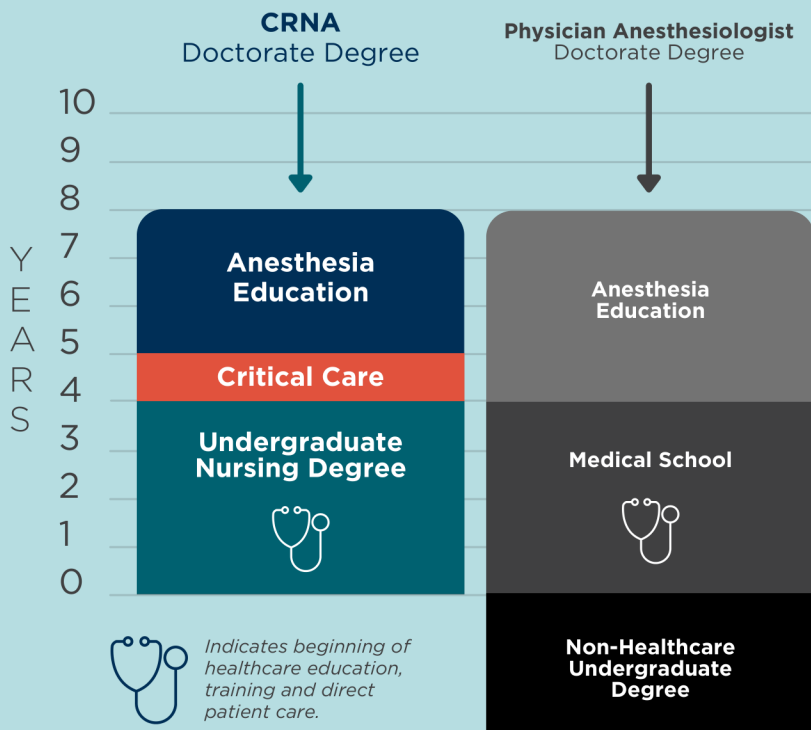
CRNA
Doctorate Degree

Physician Anesthesiologist
Doctorate Degree

10
9
8
7
6
5
4
3
2
1
0

YEARS

Anesthesia Education

Critical Care

Undergraduate Nursing Degree

Anesthesia Education

Medical School

Indicates beginning of healthcare education, training and direct patient care.

Non-Healthcare Undergraduate Degree